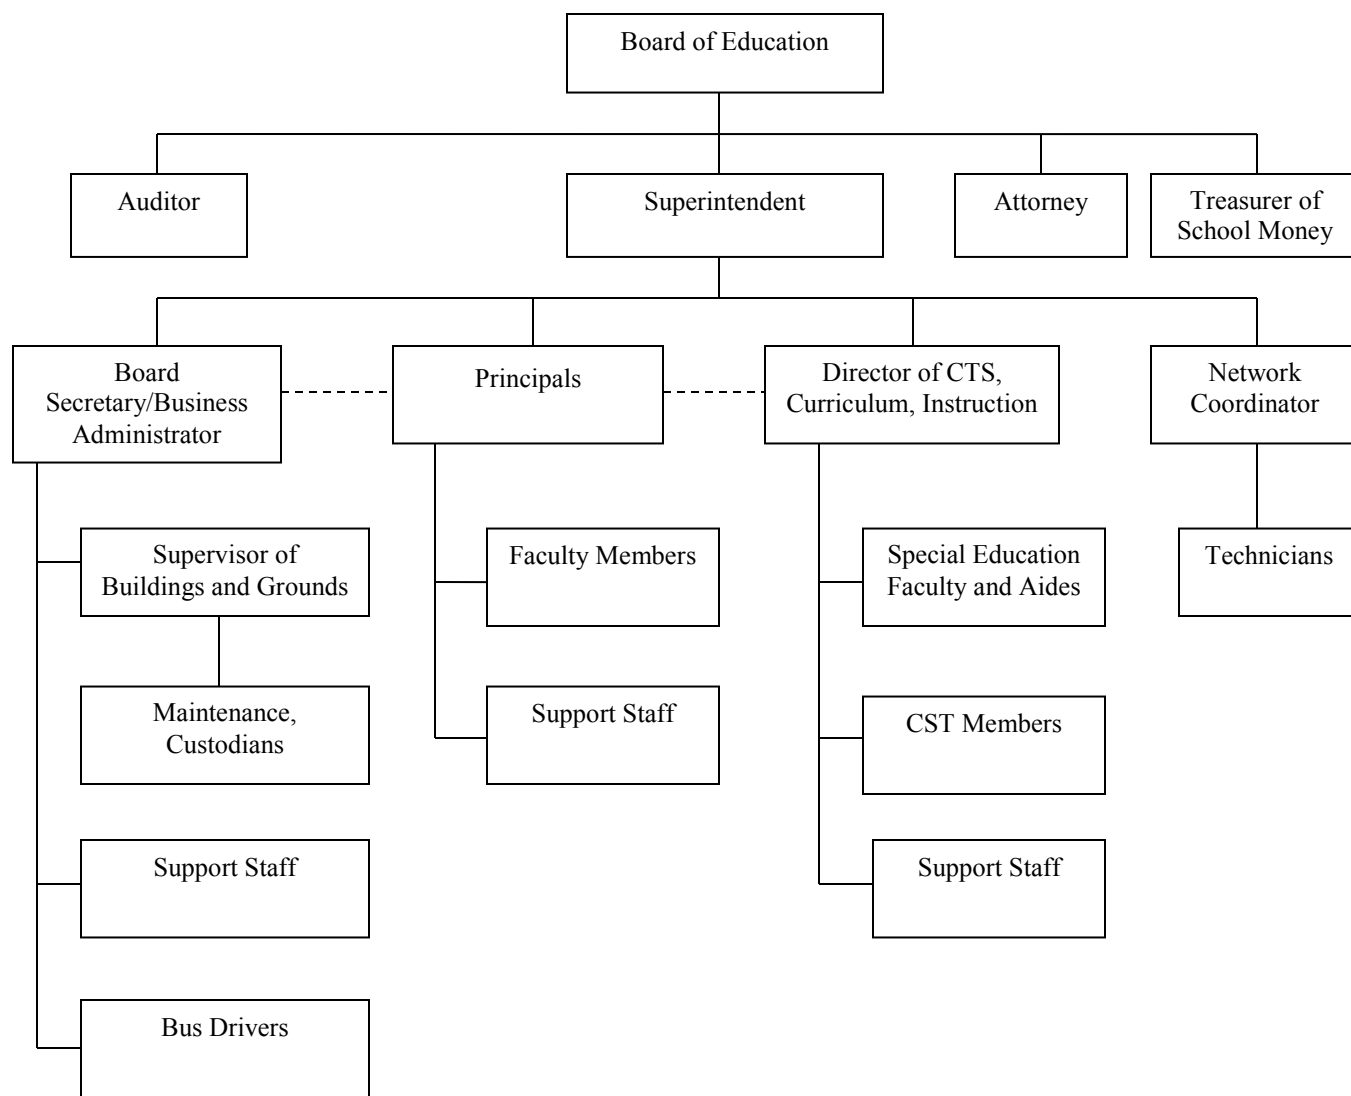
Board of Education

Auditor

Superintendent

Attorney

Treasurer of School Money

Board Secretary/Business Administrator

Principals

Director of CTS, Curriculum, Instruction

Network Coordinator

Supervisor of Buildings and Grounds

Maintenance, Custodians

Support Staff

Bus Drivers

Faculty Members

Support Staff

Special Education Faculty and Aides

CST Members

Support Staff

Technicians